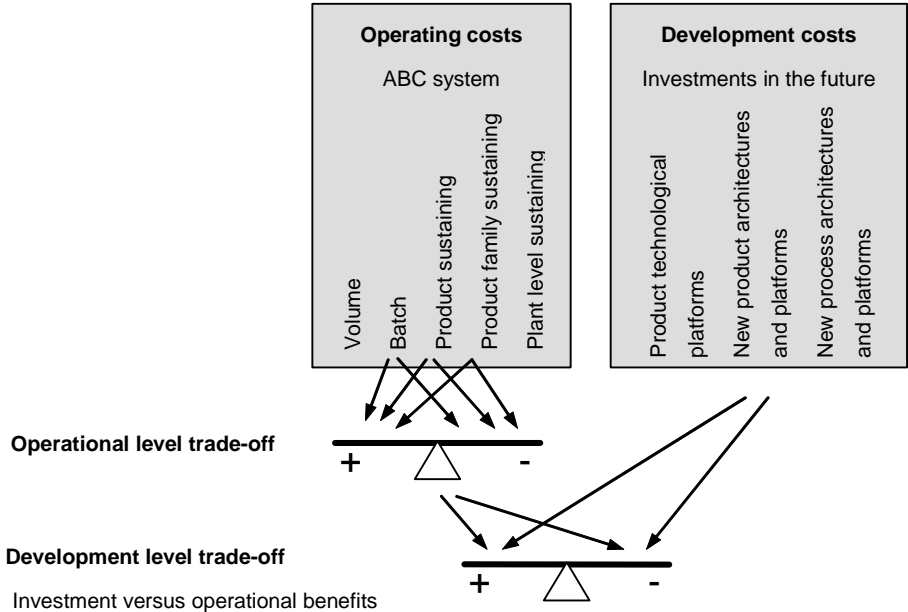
**Operating costs**

ABC system

Volume

Batch

Product sustaining

Product family sustaining

Plant level sustaining

**Development costs**

Investments in the future

Product technological platforms

New product architectures and platforms

New process architectures and platforms

**Operational level trade-off**

+

-

**Development level trade-off**

Investment versus operational benefits

+

-